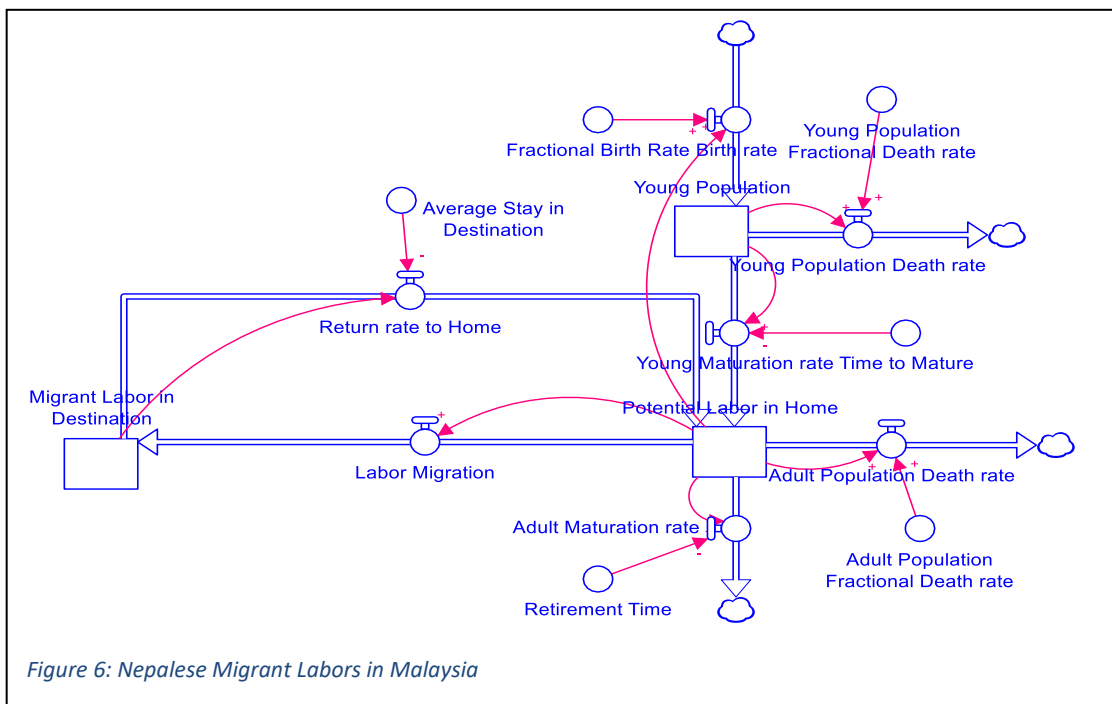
Fractional Birth Rate Birth rate

Young Population Fractional Death rate

Young Population

Average Stay in Destination

Young Population Death rate

Return rate to Home

Young Maturation rate Time to Mature

Migrant Labor in Destination

Potential Labor in Home

Labor Migration

Adult Population Death rate

Adult Maturation rate

Adult Population Fractional Death rate

Retirement Time

Figure 6: Nepalese Migrant Labors in Malaysia